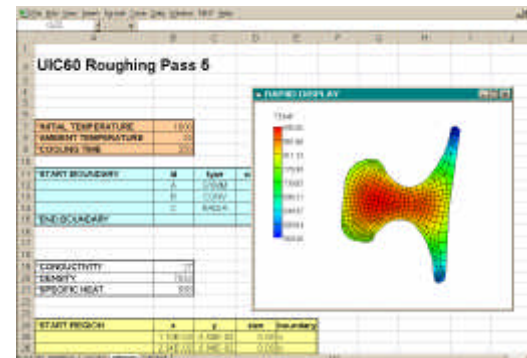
UIC60 Roughing Pass 6

RAPID DISPLAY

| INITIAL TEMPERATURE | 1000 |
|---|---|
| AMBIENT TEMPERATURE | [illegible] |
| COOLING TIME | 300 |

| START BOUNDARY | id | type |
|---|---|---|
| | A | SYMM |
| | B | CONV |
| | C | RADIA |
| END BOUNDARY | | |

| CONDUCTIVITY | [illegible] |
|---|---|
| DENSITY | 7800 |
| SPECIFIC HEAT | 550 |

| START REGION | x | y | size | boundary |
|---|---|---|---|---|
| | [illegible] | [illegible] | 0.005 | |
| | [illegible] | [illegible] | 0.005 | |